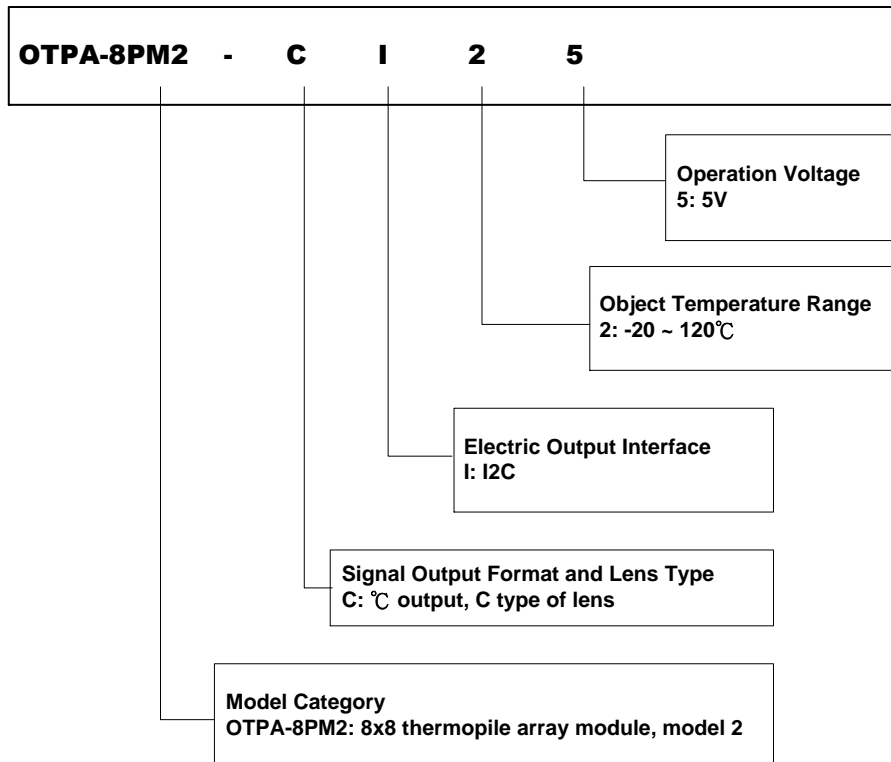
OTPA-8PM2 - C I 2 5

Operation Voltage
5: 5V

Object Temperature Range
2: -20 ~ 120℃

Electric Output Interface
I: I2C

Signal Output Format and Lens Type
C: ℃ output, C type of lens

Model Category
OTPA-8PM2: 8x8 thermopile array module, model 2